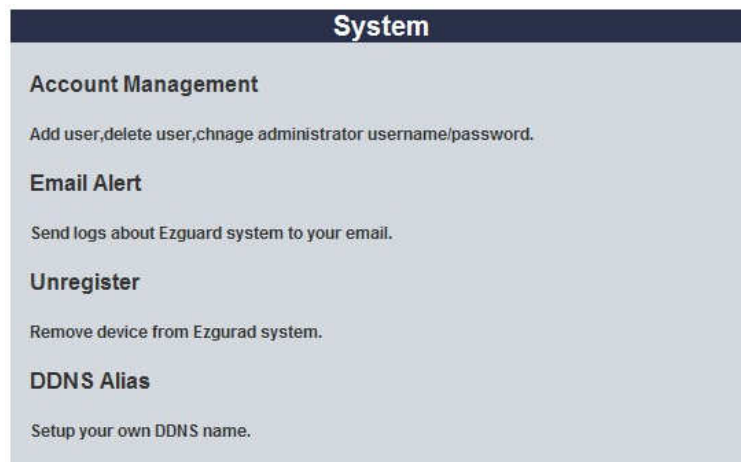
System

Account Management

Add user,delete user,chnage administrator username/password.

Email Alert

Send logs about Ezguard system to your email.

Unregister

Remove device from Ezgurad system.

DDNS Alias

Setup your own DDNS name.